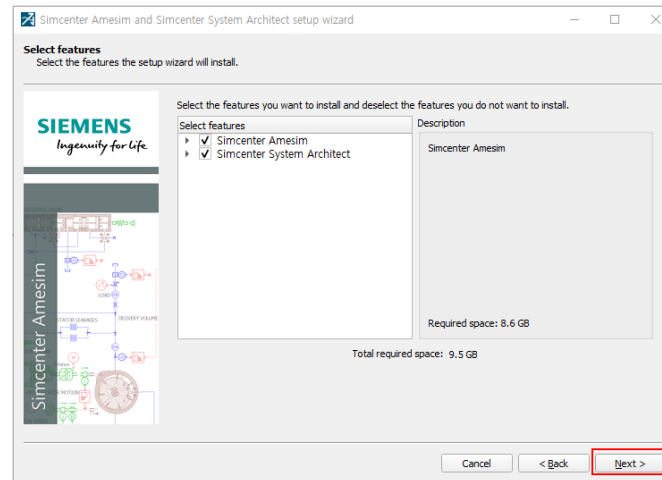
Simcenter Amesim and Simcenter System Architect setup wizard

Select features
Select the features the setup wizard will install.

SIEMENS
Ingenuity for life

Simcenter Amesim

Select the features you want to install and deselect the features you do not want to install.

Select features
Simcenter Amesim
Simcenter System Architect

Description
Simcenter Amesim

Required space: 8.6 GB

Total required space: 9.5 GB

Cancel
< Back
Next >